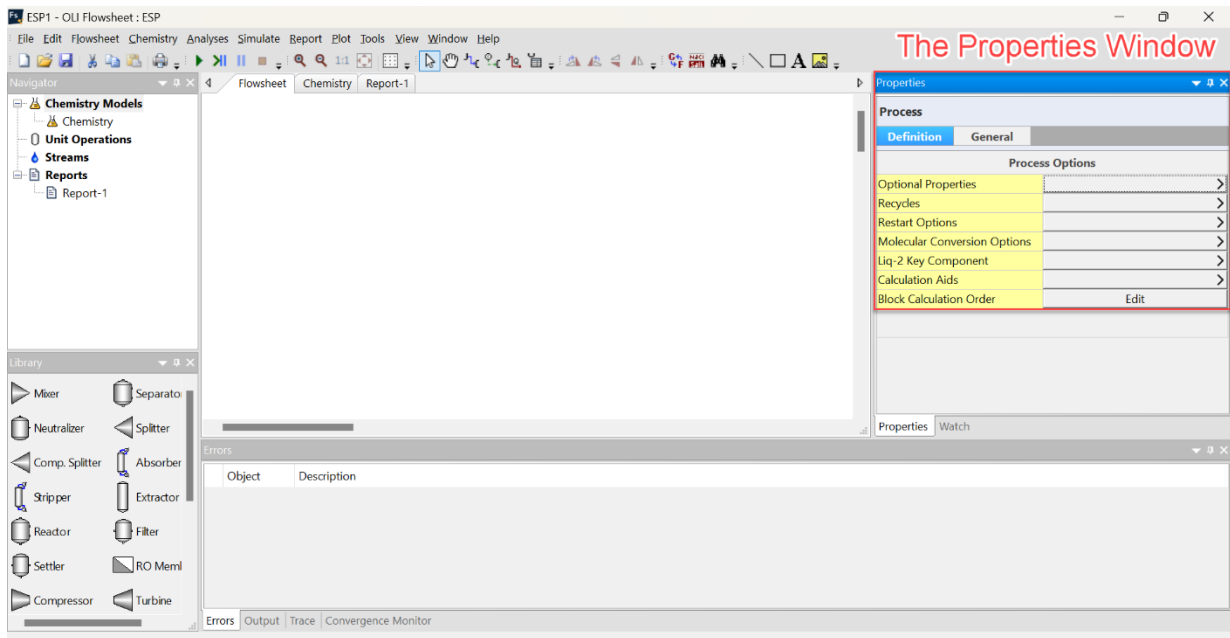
ESP1 - OLI Flowsheet : ESP

File Edit Flowsheet Chemistry Analyses Simulate Report Plot Tools View Window Help

The Properties Window

Navigator

Chemistry Models
Chemistry
Unit Operations
Streams
Reports
Report-1

Flowsheet Chemistry Report-1

Properties

Process

Definition General

Process Options

| Optional Properties | > |
|---|---|
| Recycles | > |
| Restart Options | > |
| Molecular Conversion Options | > |
| Liq-2 Key Component | > |
| Calculation Aids | > |
| Block Calculation Order | Edit |

Properties Watch

Library

Mixer
Separator
Neutralizer
Splitter
Comp. Splitter
Absorber
Stripper
Extractor
Reactor
Filter
Settler
RO Meml
Compressor
Turbine

Errors

Object Description

Errors Output Trace Convergence Monitor